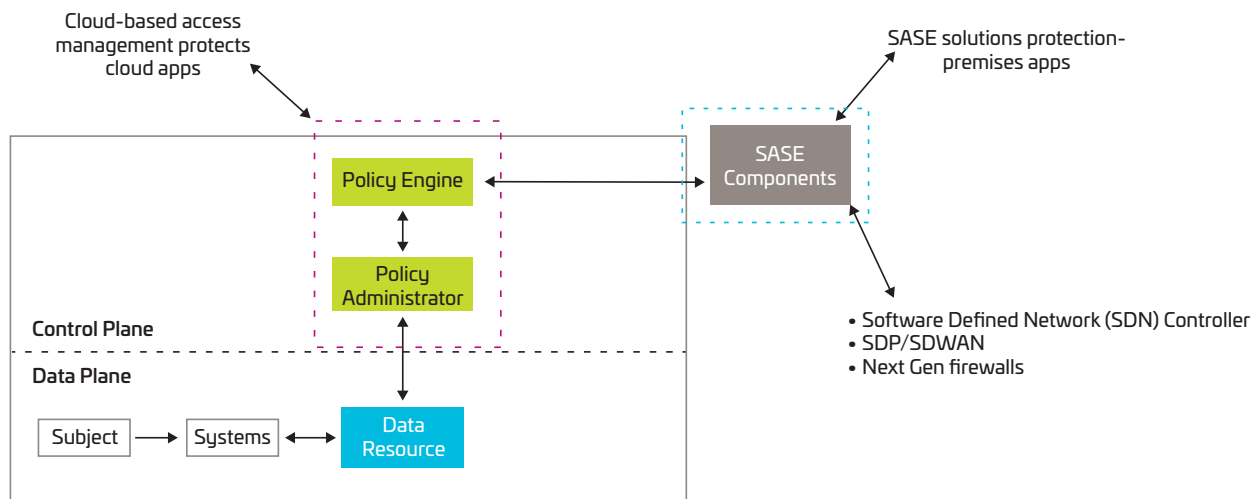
Cloud-based access management protects cloud apps

SASE solutions protection-premises apps

Policy Engine

SASE Components

Policy Administrator

Control Plane

Data Plane

• Software Defined Network (SDN) Controller
• SDP/SDWAN
• Next Gen firewalls

Subject

Systems

Data Resource